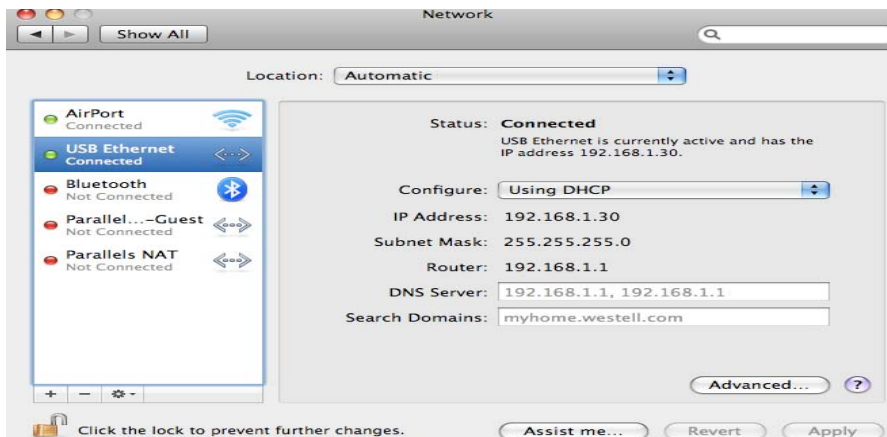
Network

Show All

Location: Automatic

AirPort
Connected

USB Ethernet
Connected

Bluetooth
Not Connected

Parallel...-Guest
Not Connected

Parallels NAT
Not Connected

+ −

Status: Connected
USB Ethernet is currently active and has the IP address 192.168.1.30.

Configure: Using DHCP

IP Address: 192.168.1.30

Subnet Mask: 255.255.255.0

Router: 192.168.1.1

DNS Server: 192.168.1.1, 192.168.1.1

Search Domains: myhome.westell.com

Advanced...

?

Click the lock to prevent further changes.

Assist me...

Revert

Apply